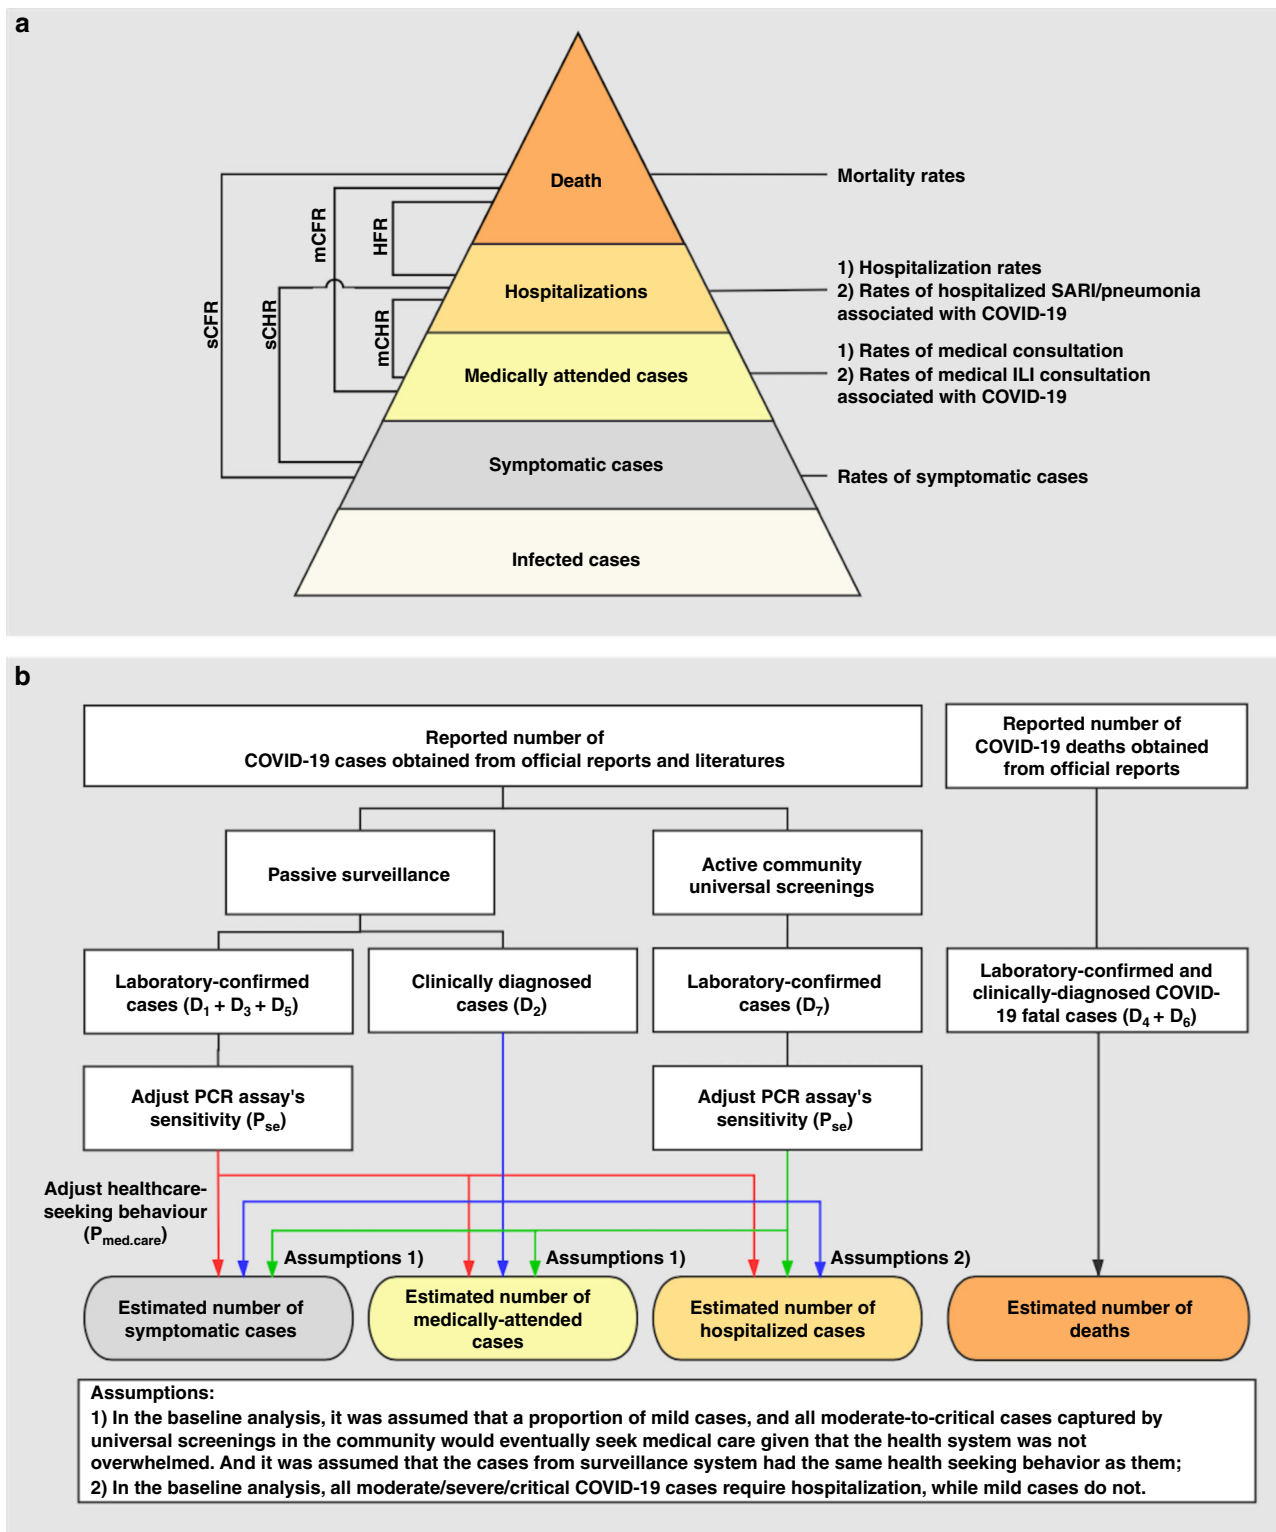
a

Death

Hospitalizations

Medically attended cases

Symptomatic cases

Infected cases

sCFR

sCHR

mCFR

HFR

mCHR

Mortality rates

1) Hospitalization rates
2) Rates of hospitalized SARI/pneumonia associated with COVID-19

1) Rates of medical consultation
2) Rates of medical ILI consultation associated with COVID-19

Rates of symptomatic cases

b

Reported number of COVID-19 cases obtained from official reports and literatures

Reported number of COVID-19 deaths obtained from official reports

Passive surveillance

Active community universal screenings

Laboratory-confirmed cases ($D_1 + D_3 + D_5$)

Clinically diagnosed cases ($D_2$)

Laboratory-confirmed cases ($D_7$)

Laboratory-confirmed and clinically-diagnosed COVID-19 fatal cases ($D_4 + D_6$)

Adjust PCR assay's sensitivity ($P_{se}$)

Adjust PCR assay's sensitivity ($P_{se}$)

Adjust healthcare-seeking behaviour ($P_{med.care}$)

Assumptions 1)

Assumptions 1)

Assumptions 2)

Estimated number of symptomatic cases

Estimated number of medically-attended cases

Estimated number of hospitalized cases

Estimated number of deaths

Assumptions:
1) In the baseline analysis, it was assumed that a proportion of mild cases, and all moderate-to-critical cases captured by universal screenings in the community would eventually seek medical care given that the health system was not overwhelmed. And it was assumed that the cases from surveillance system had the same health seeking behavior as them;
2) In the baseline analysis, all moderate/severe/critical COVID-19 cases require hospitalization, while mild cases do not.